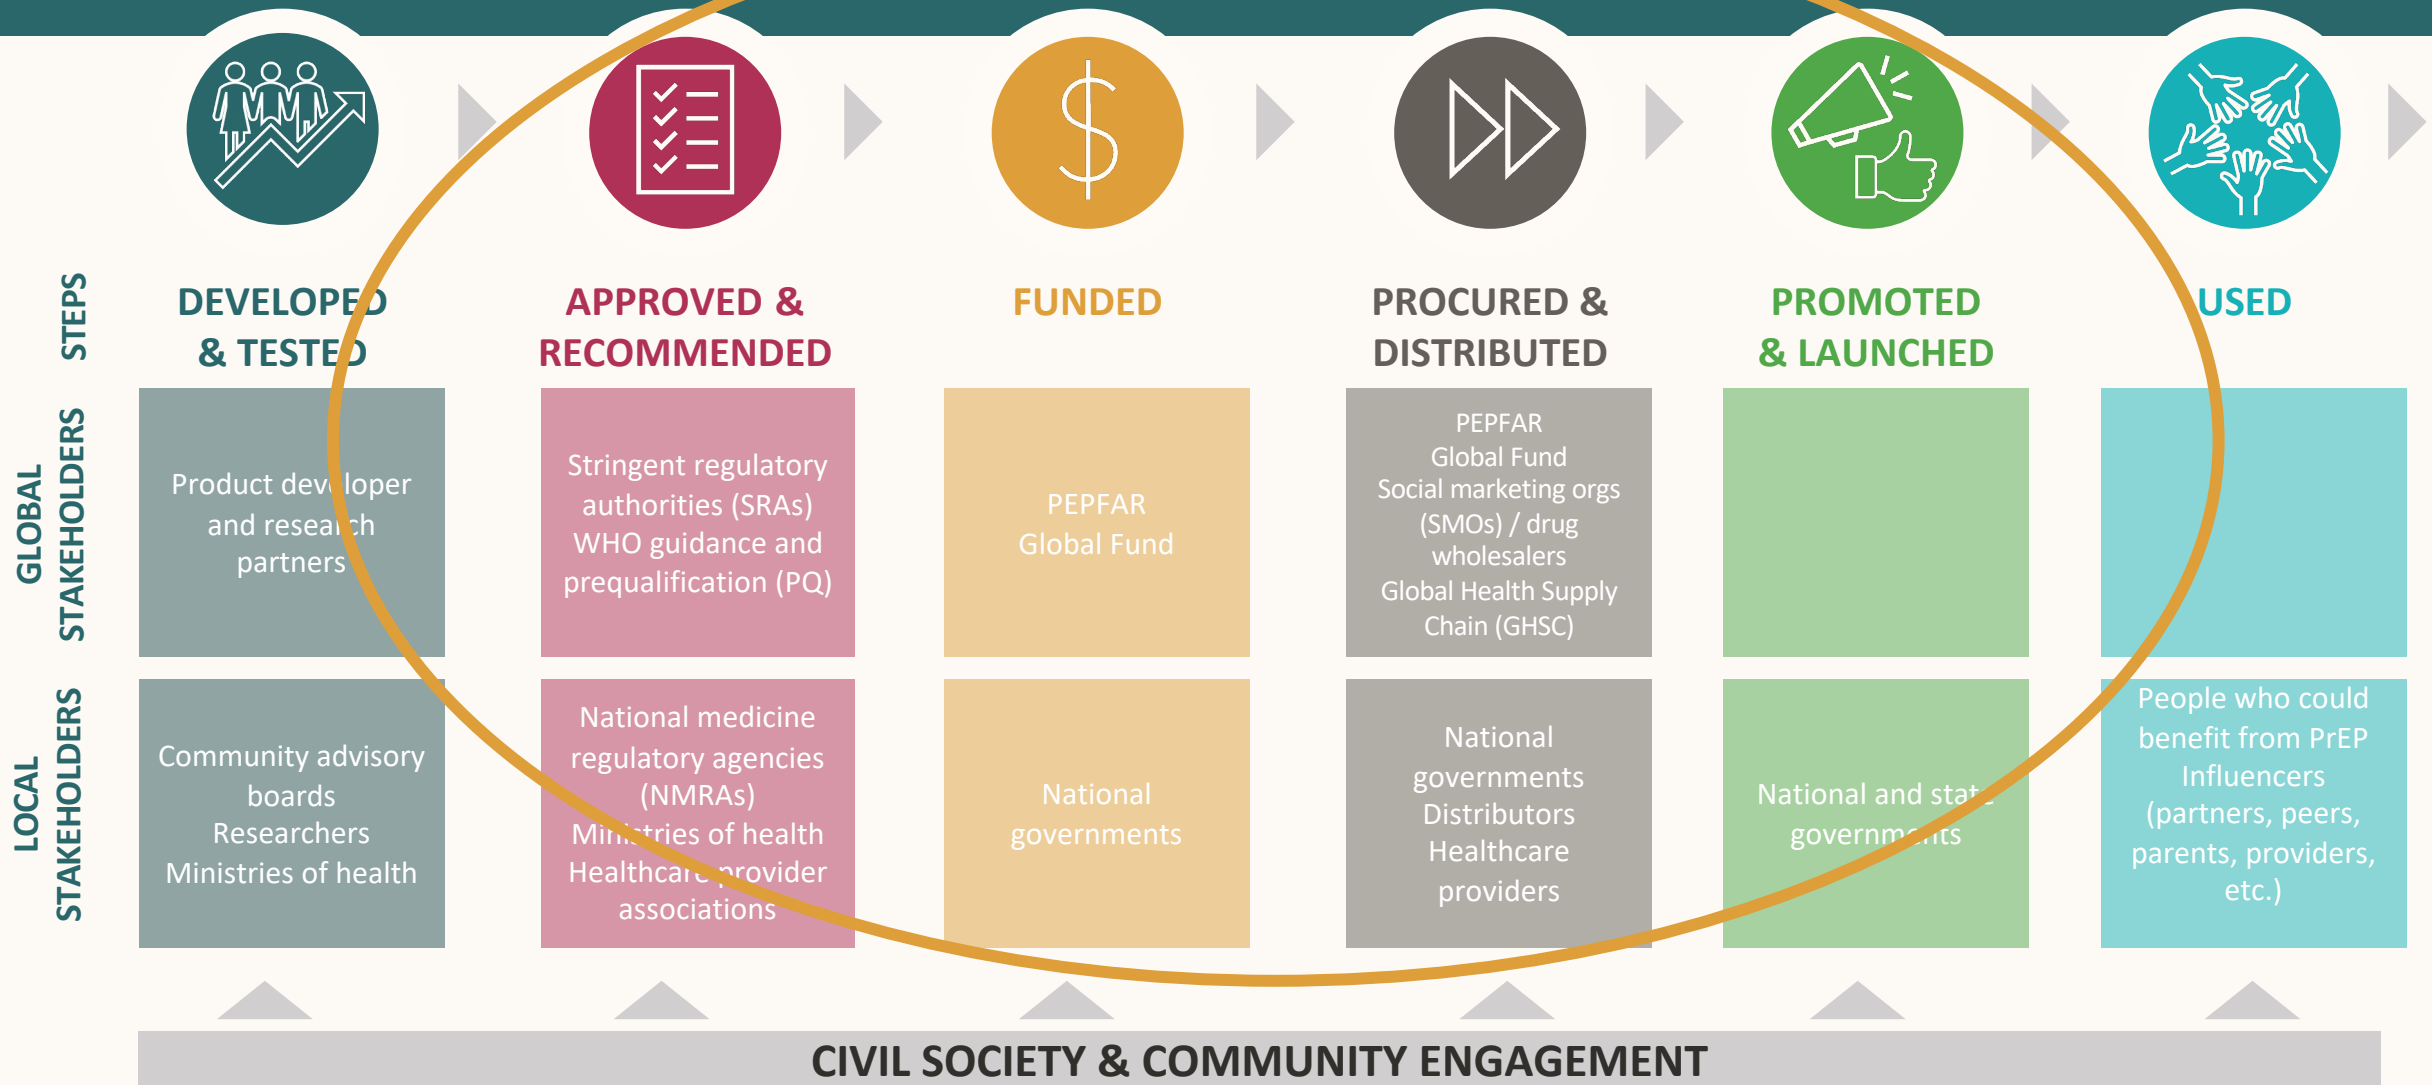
| STEPS | DEVELOPED & TESTED | APPROVED & RECOMMENDED | FUNDED | PROCURED & DISTRIBUTED | PROMOTED & LAUNCHED | USED |
|---|---|---|---|---|---|---|
| GLOBAL STAKEHOLDERS | Product developer and research partners | Stringent regulatory authorities (SRAs) WHO guidance and prequalification (PQ) | PEPFAR Global Fund | PEPFAR Global Fund Social marketing orgs (SMOs) / drug wholesalers Global Health Supply Chain (GHSC) | | |
| LOCAL STAKEHOLDERS | Community advisory boards Researchers Ministries of health | National medicine regulatory agencies (NMRAs) Ministries of health Healthcare provider associations | National governments | National governments Distributors Healthcare providers | National and state governments | People who could benefit from PrEP Influencers (partners, peers, parents, providers, etc.) |

CIVIL SOCIETY & COMMUNITY ENGAGEMENT